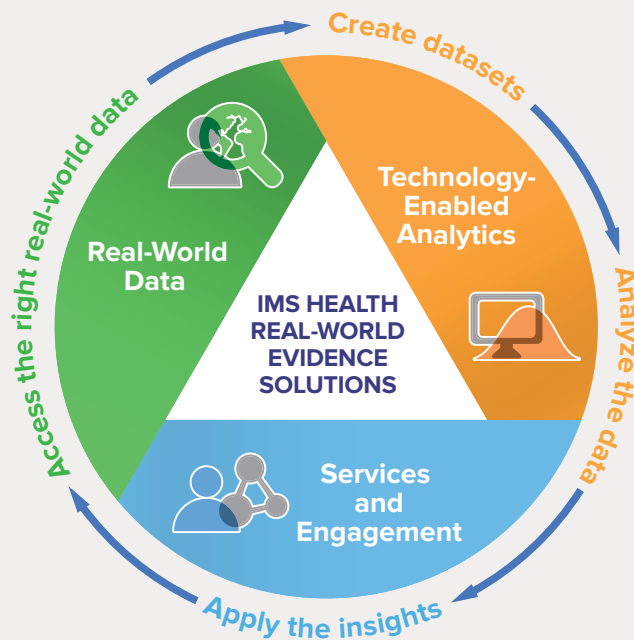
Create datasets

Access the right real-world data

Real-World Data

Technology-Enabled Analytics

IMS HEALTH REAL-WORLD EVIDENCE SOLUTIONS

Analyze the data

Services and Engagement

Apply the insights